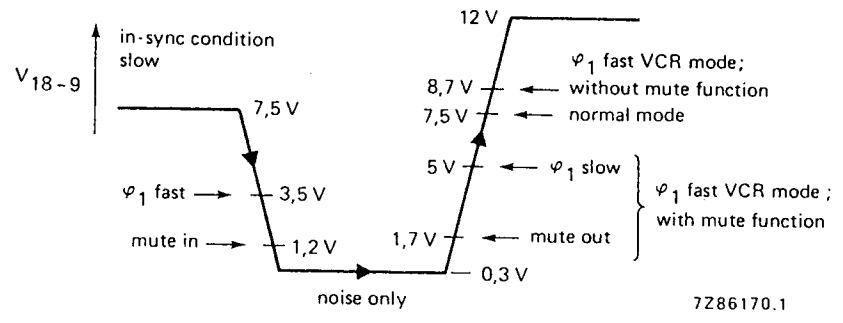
$V_{18-9}$

in-sync condition
slow

7,5 V

$\varphi_1$ fast

3,5 V

mute in

1,2 V

noise only

0,3 V

1,7 V

5 V

7,5 V

8,7 V

12 V

$\varphi_1$ fast VCR mode;
without mute function

normal mode

$\varphi_1$ slow

mute out

$\varphi_1$ fast VCR mode;
with mute function

7Z86170.1